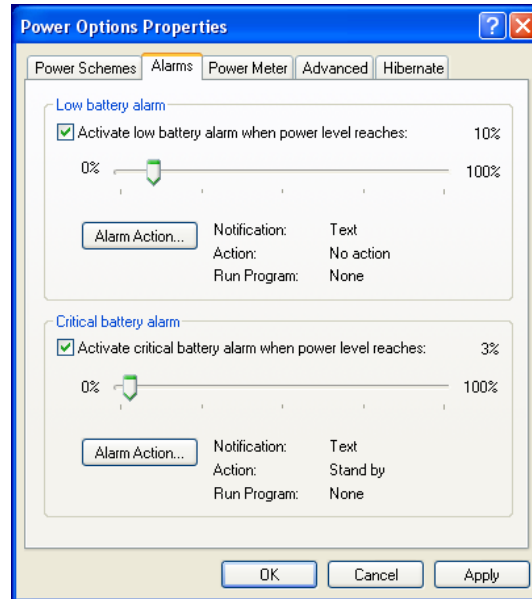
Power Options Properties

?

X

Power Schemes | Alarms | Power Meter | Advanced | Hibernate

Low battery alarm

Activate low battery alarm when power level reaches: 10%

0% 100%

Alarm Action...

Notification: Text
Action: No action
Run Program: None

Critical battery alarm

Activate critical battery alarm when power level reaches: 3%

0% 100%

Alarm Action...

Notification: Text
Action: Stand by
Run Program: None

OK Cancel Apply